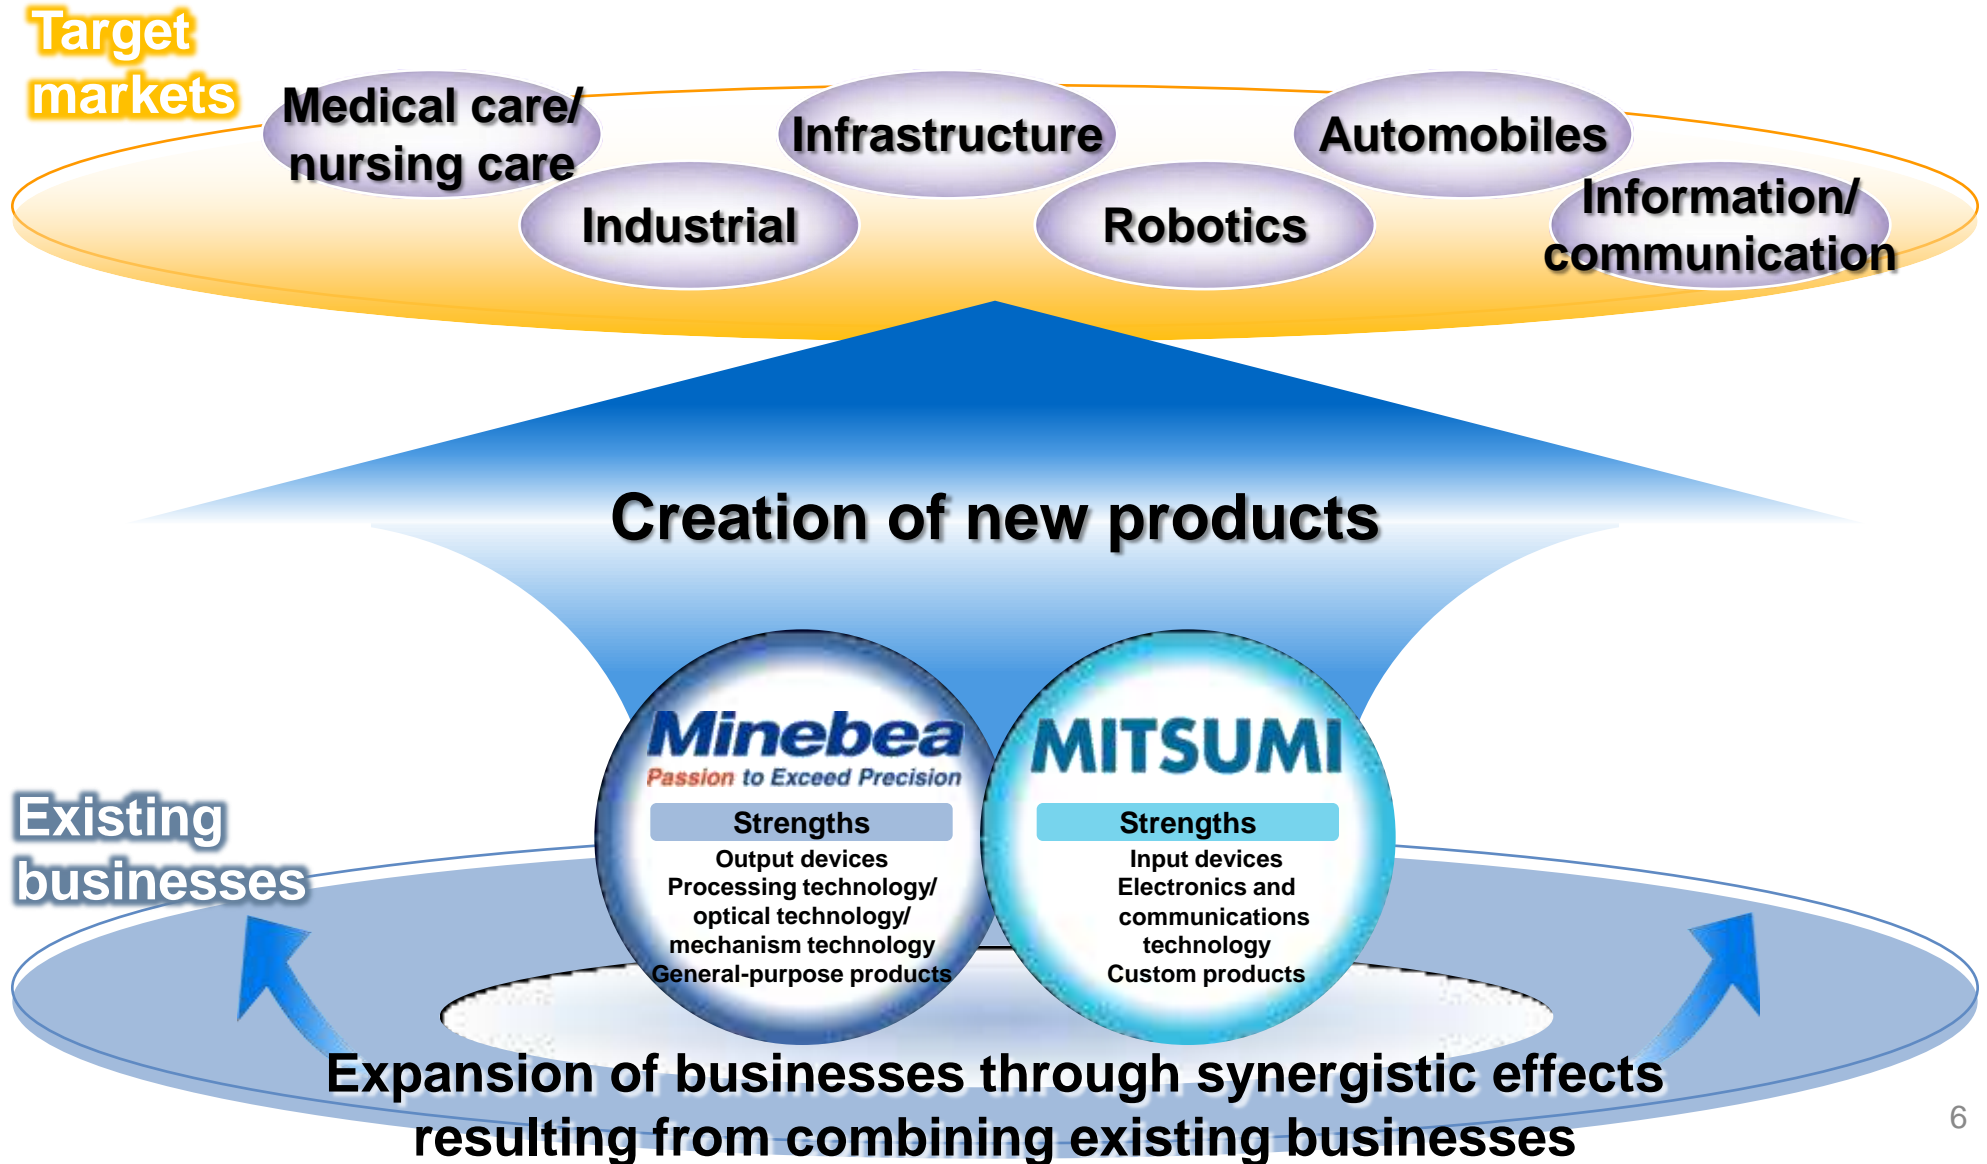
Target markets

Medical care/ nursing care

Infrastructure

Automobiles

Industrial

Robotics

Information/ communication

Creation of new products

Minebea
Passion to Exceed Precision

Strengths
Output devices
Processing technology/ optical technology/ mechanism technology
General-purpose products

MITSUMI

Strengths
Input devices
Electronics and communications technology
Custom products

Existing businesses

Expansion of businesses through synergistic effects resulting from combining existing businesses

6